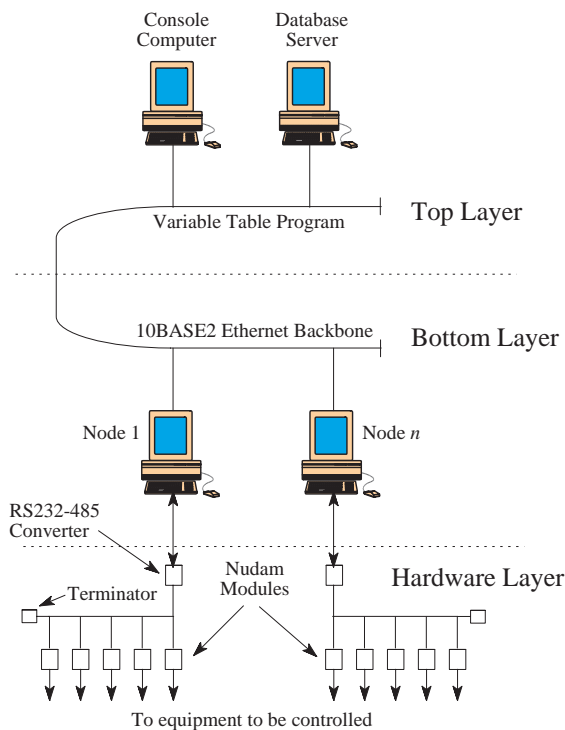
Console Computer

Database Server

Variable Table Program

Top Layer

10BASE2 Ethernet Backbone

Bottom Layer

Node 1

Node $n$

RS232-485 Converter

Hardware Layer

Terminator

Nudam Modules

To equipment to be controlled